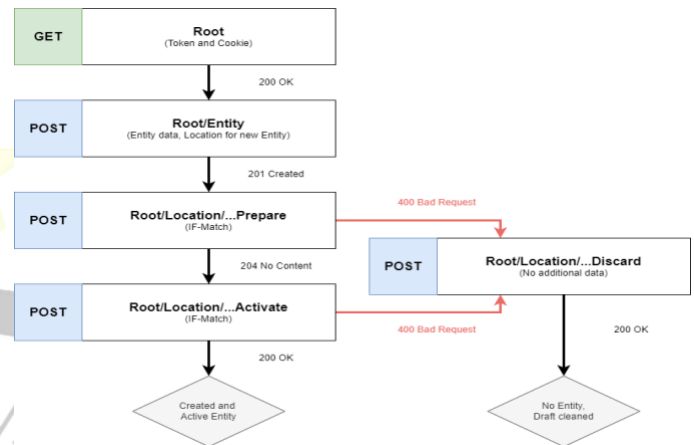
GET

Root
(Token and Cookie)

200 OK

POST

Root/Entity
(Entity data, Location for new Entity)

201 Created

POST

Root/Location/...Prepare
(IF-Match)

400 Bad Request

204 No Content

POST

Root/Location/...Discard
(No additional data)

POST

Root/Location/...Activate
(IF-Match)

400 Bad Request

200 OK

200 OK

Created and Active Entity

No Entity, Draft cleaned